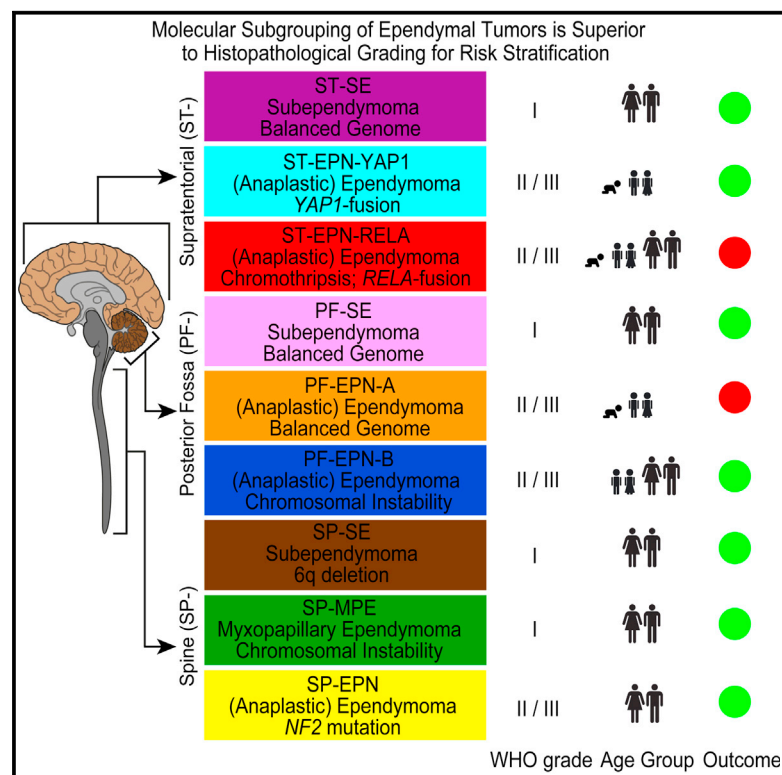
Molecular Subgrouping of Ependymal Tumors is Superior to Histopathological Grading for Risk Stratification

Supratentorial (ST-)

ST-SE
Subependymoma
Balanced Genome
I

ST-EPN-YAP1
(Anaplastic) Ependymoma
*YAP1*-fusion
II / III

ST-EPN-RELA
(Anaplastic) Ependymoma
Chromothripsis; *RELA*-fusion
II / III

Posterior Fossa (PF-)

PF-SE
Subependymoma
Balanced Genome
I

PF-EPN-A
(Anaplastic) Ependymoma
Balanced Genome
II / III

PF-EPN-B
(Anaplastic) Ependymoma
Chromosomal Instability
II / III

Spine (SP-)

SP-SE
Subependymoma
6q deletion
I

SP-MPE
Myxopapillary Ependymoma
Chromosomal Instability
I

SP-EPN
(Anaplastic) Ependymoma
*NF2* mutation
II / III

WHO grade Age Group Outcome